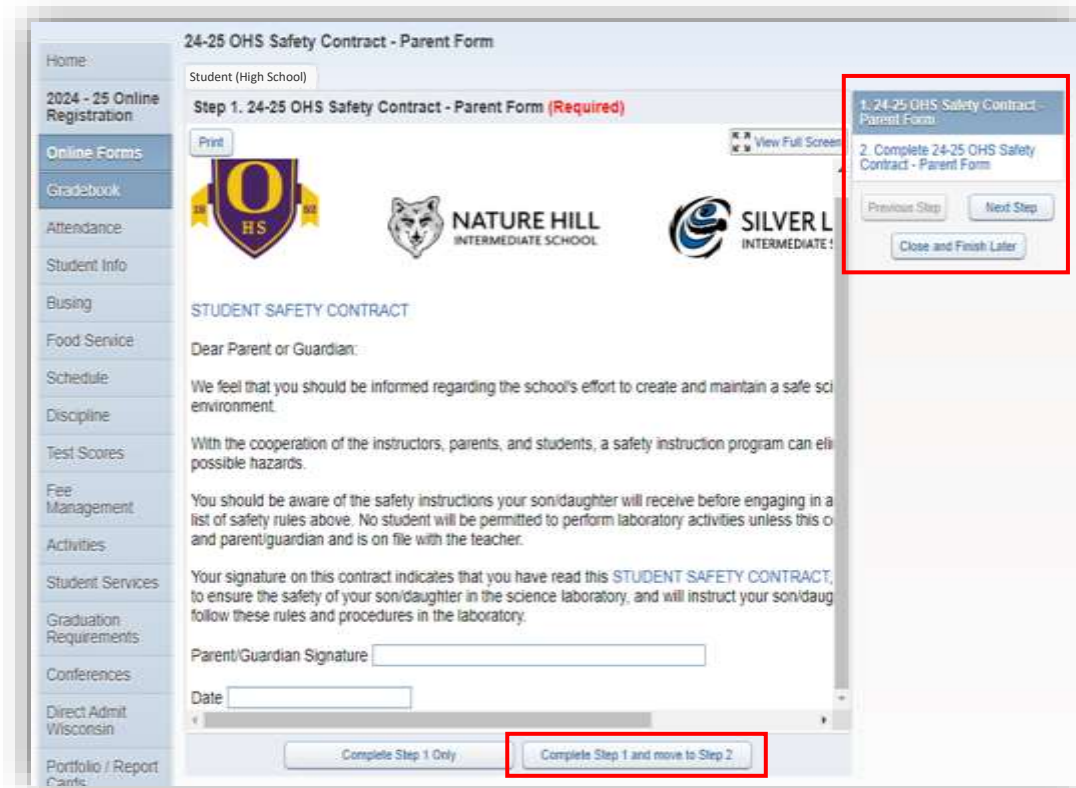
Home

2024 - 25 Online Registration

Online Forms

Gradebook

Attendance

Student Info

Busing

Food Service

Schedule

Discipline

Test Scores

Fee Management

Activities

Student Services

Graduation Requirements

Conferences

Direct Admit Wisconsin

Portfolio / Report Cards

24-25 OHS Safety Contract - Parent Form

Student (High School)

Step 1. 24-25 OHS Safety Contract - Parent Form (Required)

Print

View Full Screen

O HS

NATURE HILL INTERMEDIATE SCHOOL

SILVER L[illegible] INTERMEDIATE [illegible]

STUDENT SAFETY CONTRACT

Dear Parent or Guardian:

We feel that you should be informed regarding the school's effort to create and maintain a safe sci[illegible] environment.

With the cooperation of the instructors, parents, and students, a safety instruction program can eli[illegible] possible hazards.

You should be aware of the safety instructions your son/daughter will receive before engaging in a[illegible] list of safety rules above. No student will be permitted to perform laboratory activities unless this c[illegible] and parent/guardian and is on file with the teacher.

Your signature on this contract indicates that you have read this STUDENT SAFETY CONTRACT, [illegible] to ensure the safety of your son/daughter in the science laboratory, and will instruct your son/daug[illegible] follow these rules and procedures in the laboratory.

Parent/Guardian Signature

Date

Complete Step 1 Only

Complete Step 1 and move to Step 2

1. 24-25 OHS Safety Contract - Parent Form

2. Complete 24-25 OHS Safety Contract - Parent Form

Previous Step

Next Step

Close and Finish Later